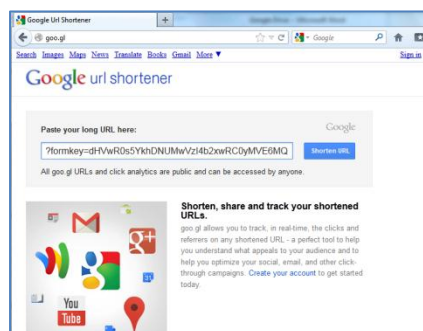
Google Url Shortener
+
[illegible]
goo.gl
Google
Search Images Maps News Translate Books Gmail More ▼
Sign in
Google url shortener
Paste your long URL here:
Google
?formkey=dHVwR0s5YkhDNUMwVzl4b2xwRC0yMVE6MQ
Shorten URL
All goo.gl URLs and click analytics are public and can be accessed by anyone.
Shorten, share and track your shortened URLs.
goo.gl allows you to track, in real-time, the clicks and referrers on any shortened URL - a perfect tool to help you understand what appeals to your audience and to help you optimize your social, email, and other click-through campaigns. Create your account to get started today.
You Tube